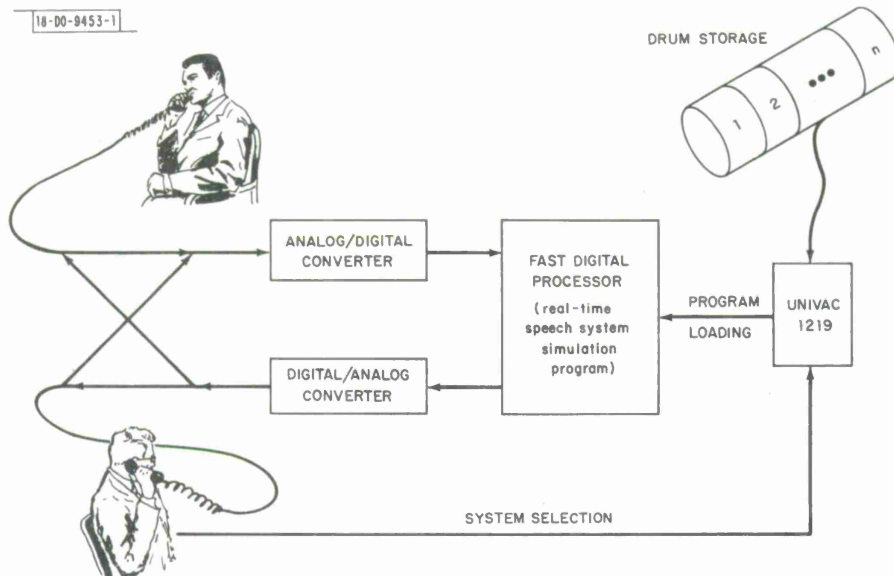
18-00-9453-1

DRUM STORAGE

1
2
•••
n

ANALOG/DIGITAL CONVERTER

FAST DIGITAL PROCESSOR
(real-time speech system simulation program)

PROGRAM LOADING

UNIVAC 1219

DIGITAL/ANALOG CONVERTER

SYSTEM SELECTION